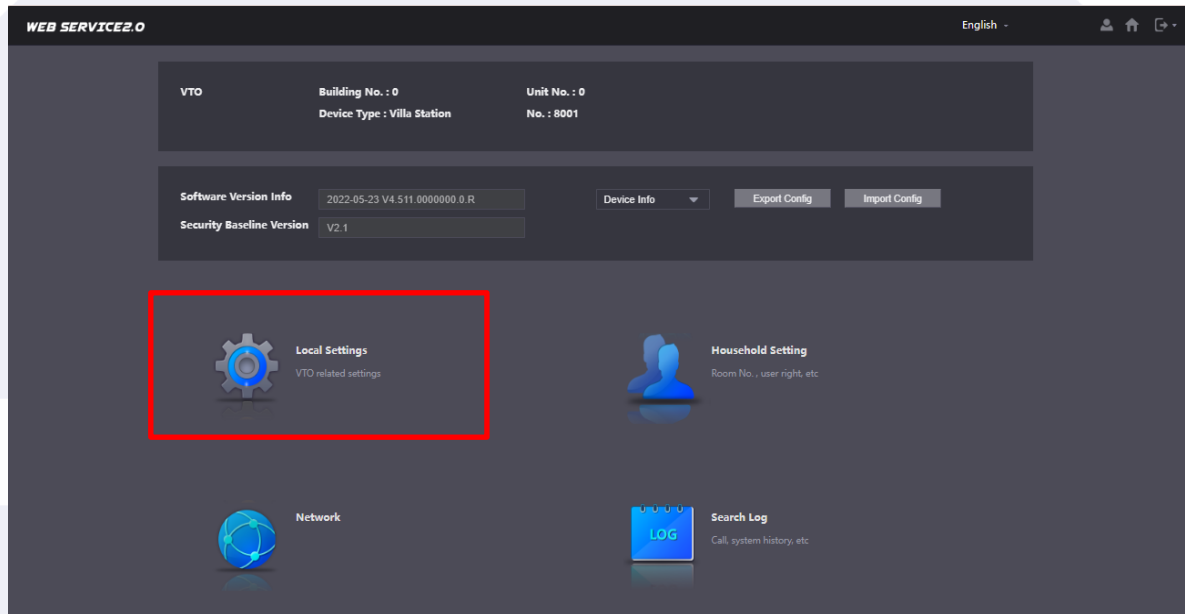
WEB SERVICE2.0

English

VTO

Building No. : 0

Unit No. : 0

Device Type : Villa Station

No. : 8001

Software Version Info 2022-05-23 V4.511.0000000.0.R

Device Info

Export Config

Import Config

Security Baseline Version V2.1

Local Settings

VTO related settings

Household Setting

Room No. , user right, etc

Network

LOG

Search Log

Call, system history, etc